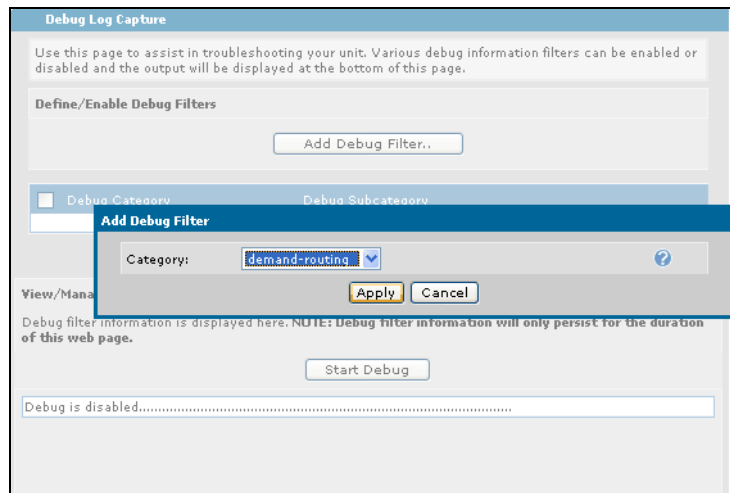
Debug Log Capture

Use this page to assist in troubleshooting your unit. Various debug information filters can be enabled or disabled and the output will be displayed at the bottom of this page.

Define/Enable Debug Filters

Add Debug Filter..

Debug Category | Debug Subcategory

Add Debug Filter

Category: demand-routing

Apply Cancel

View/Mana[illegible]

Debug filter information is displayed here. NOTE: Debug filter information will only persist for the duration of this web page.

Start Debug

Debug is disabled..........................................................................................................